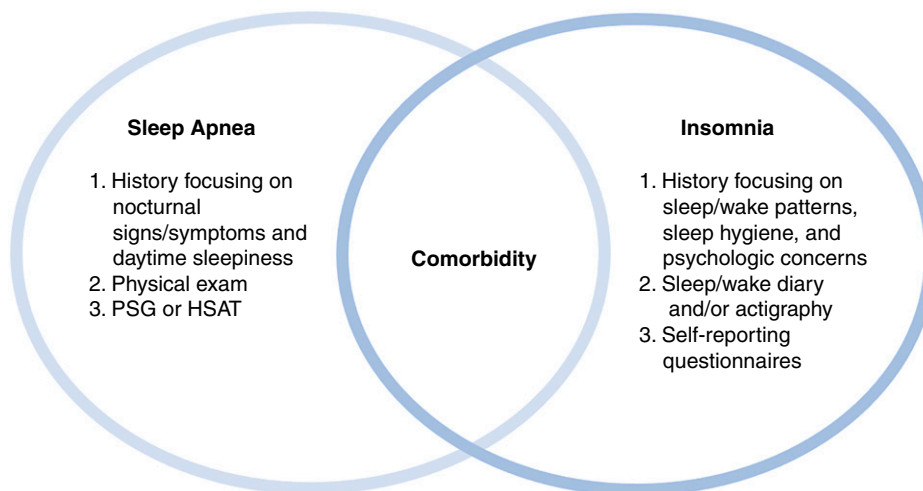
Sleep Apnea

1. History focusing on nocturnal signs/symptoms and daytime sleepiness
2. Physical exam
3. PSG or HSAT

Comorbidity

Insomnia

1. History focusing on sleep/wake patterns, sleep hygiene, and psychologic concerns
2. Sleep/wake diary and/or actigraphy
3. Self-reporting questionnaires